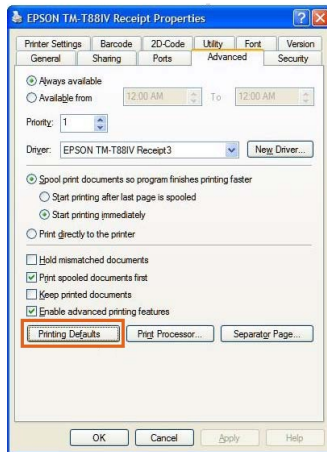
EPSON TM-T88IV Receipt Properties

Printer Settings | Barcode | 2D-Code | Utility | Font | Version
General | Sharing | Ports | Advanced | Security

Always available
Available from 12:00 AM To 12:00 AM

Priority: 1

Driver: EPSON TM-T88IV Receipt3 New Driver...

Spool print documents so program finishes printing faster
Start printing after last page is spooled
Start printing immediately
Print directly to the printer

Hold mismatched documents
Print spooled documents first
Keep printed documents
Enable advanced printing features

Printing Defaults | Print Processor... | Separator Page...

OK | Cancel | Apply | Help